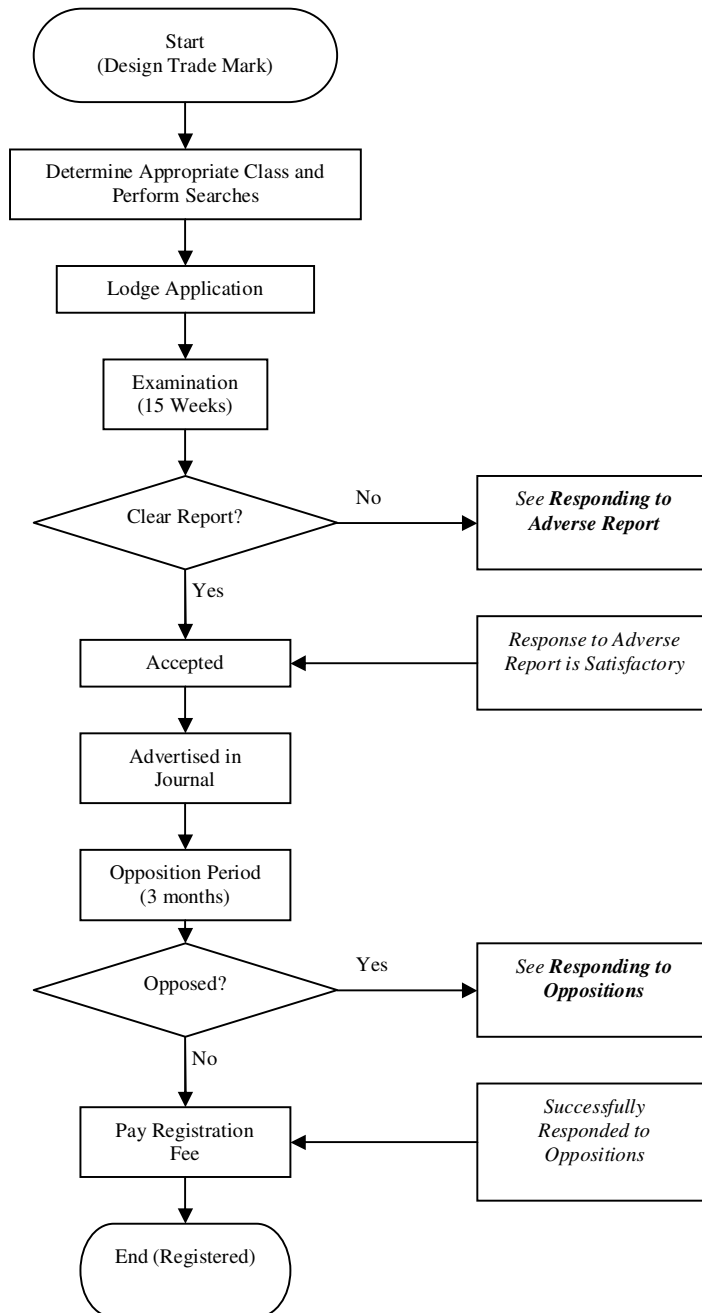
Start
(Design Trade Mark)

Determine Appropriate Class and Perform Searches

Lodge Application

Examination
(15 Weeks)

Clear Report?

No

*See **Responding to Adverse Report***

Yes

Accepted

*Response to Adverse Report is Satisfactory*

Advertised in Journal

Opposition Period
(3 months)

Opposed?

Yes

*See **Responding to Oppositions***

No

Pay Registration Fee

*Successfully Responded to Oppositions*

End (Registered)